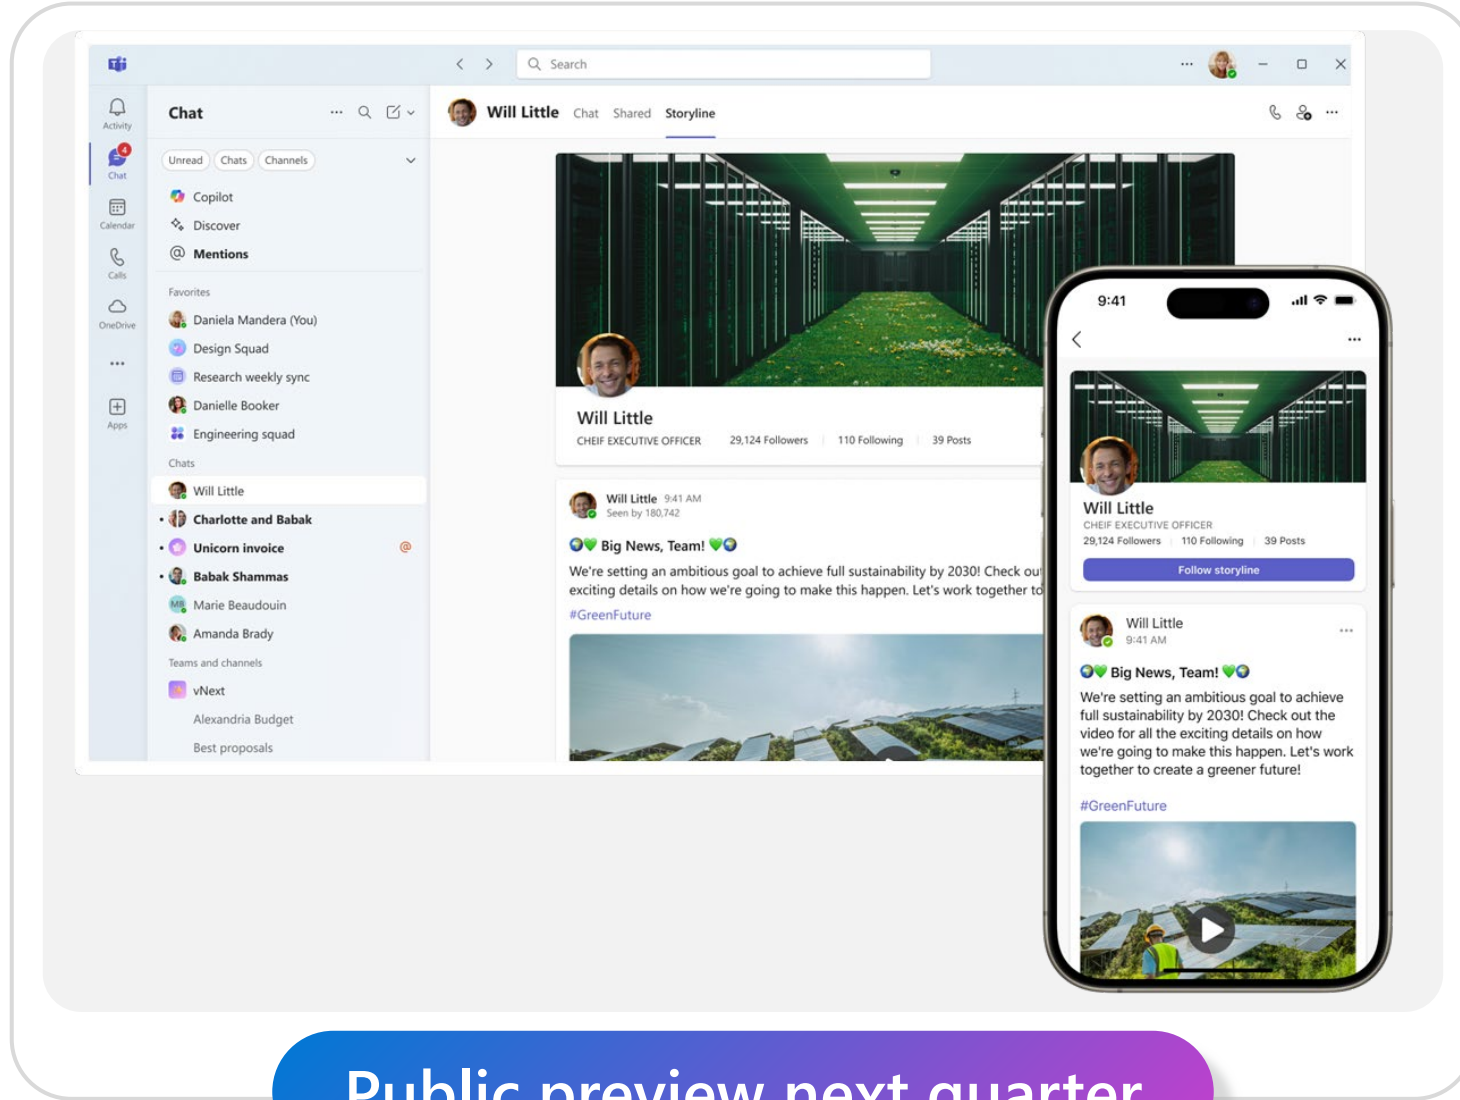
Search

Activity

4
Chat

Calendar

Calls

OneDrive

...

Apps

Chat

Unread Chats Channels

Copilot

Discover

Mentions

Favorites

Daniela Mandera (You)

Design Squad

Research weekly sync

Danielle Booker

Engineering squad

Chats

Will Little

Charlotte and Babak

Unicorn invoice

Babak Shammas

Marie Beaudouin

Amanda Brady

Teams and channels

vNext

Alexandria Budget

Best proposals

Will Little Chat Shared Storyline

Will Little

CHEIF EXECUTIVE OFFICER 29,124 Followers 110 Following 39 Posts

Will Little 9:41 AM
Seen by 180,742

Big News, Team!

We're setting an ambitious goal to achieve full sustainability by 2030! Check ou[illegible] exciting details on how we're going to make this happen. Let's work together to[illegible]

#GreenFuture

9:41

Will Little

CHEIF EXECUTIVE OFFICER

29,124 Followers 110 Following 39 Posts

Follow storyline

Will Little
9:41 AM

Big News, Team!

We're setting an ambitious goal to achieve full sustainability by 2030! Check out the video for all the exciting details on how we're going to make this happen. Let's work together to create a greener future!

#GreenFuture

Public preview next quarter